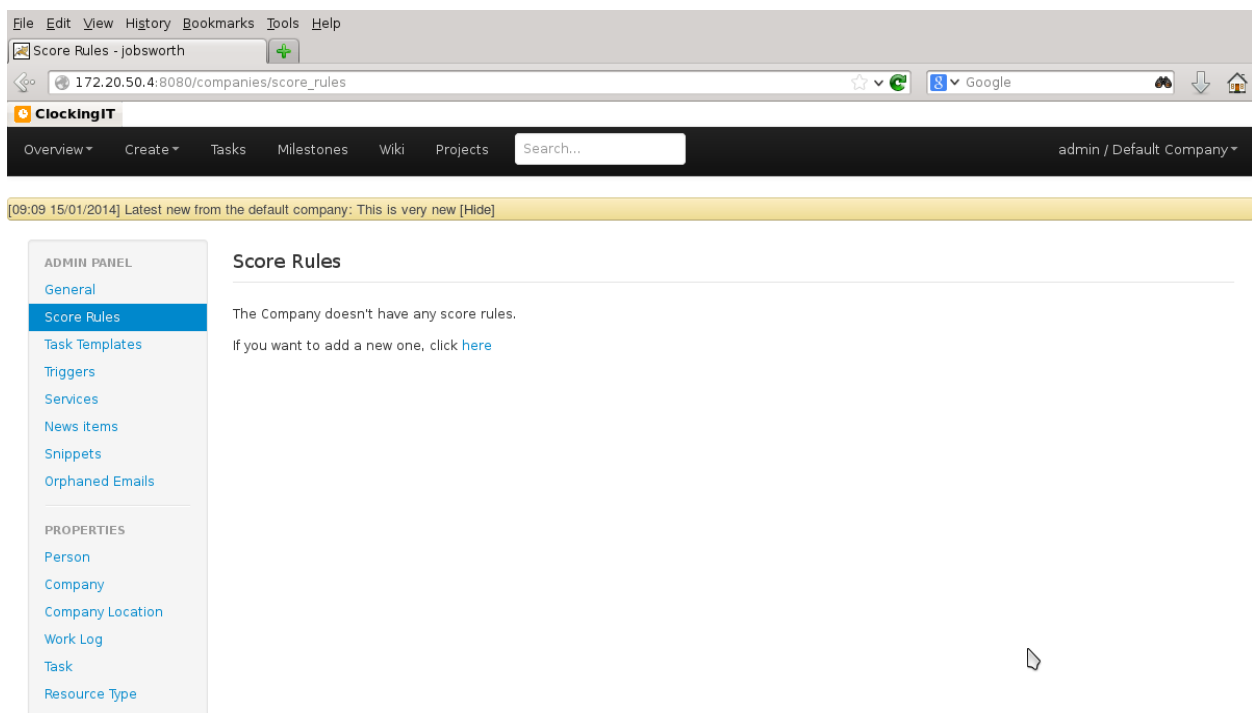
File Edit View History Bookmarks Tools Help

Score Rules - jobsworth

172.20.50.4:8080/companies/score_rules

Google

ClockingIT

Overview Create Tasks Milestones Wiki Projects Search...

admin / Default Company

[09:09 15/01/2014] Latest new from the default company: This is very new [Hide]

ADMIN PANEL

General

Score Rules

Task Templates

Triggers

Services

News items

Snippets

Orphaned Emails

PROPERTIES

Person

Company

Company Location

Work Log

Task

Resource Type

Score Rules

The Company doesn't have any score rules.

If you want to add a new one, click here